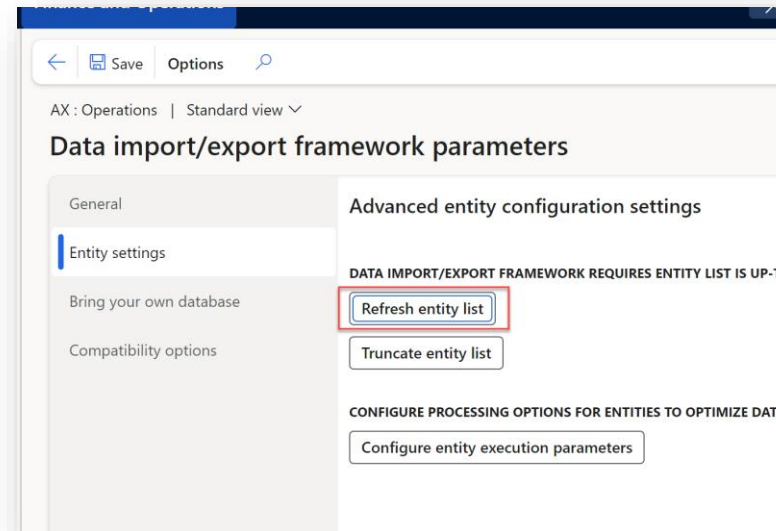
Save Options

AX : Operations | Standard view

Data import/export framework parameters

General

Entity settings

Bring your own database

Compatibility options

Advanced entity configuration settings

DATA IMPORT/EXPORT FRAMEWORK REQUIRES ENTITY LIST IS UP-T

Refresh entity list

Truncate entity list

CONFIGURE PROCESSING OPTIONS FOR ENTITIES TO OPTIMIZE DAT

Configure entity execution parameters